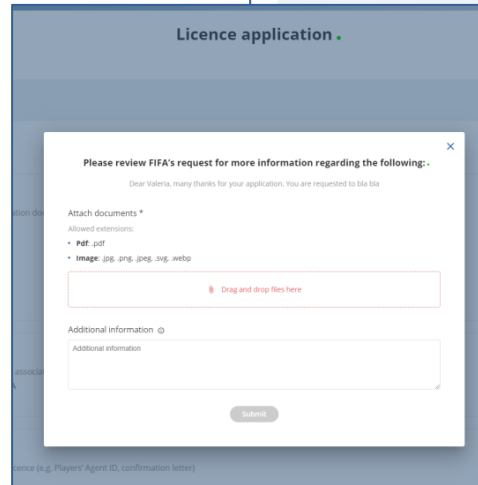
Licence application.

×

Please review FIFA's request for more information regarding the following:.

Dear Valeria, many thanks for your application. You are requested to bla bla

Attach documents *

Allowed extensions:

• Pdf: .pdf

• Image: .jpg, .png, .jpeg, .svg, .webp

Drag and drop files here

Additional information

Additional information

Submit

ation do

associa
A

cence (e.g. Players' Agent ID, confirmation letter)